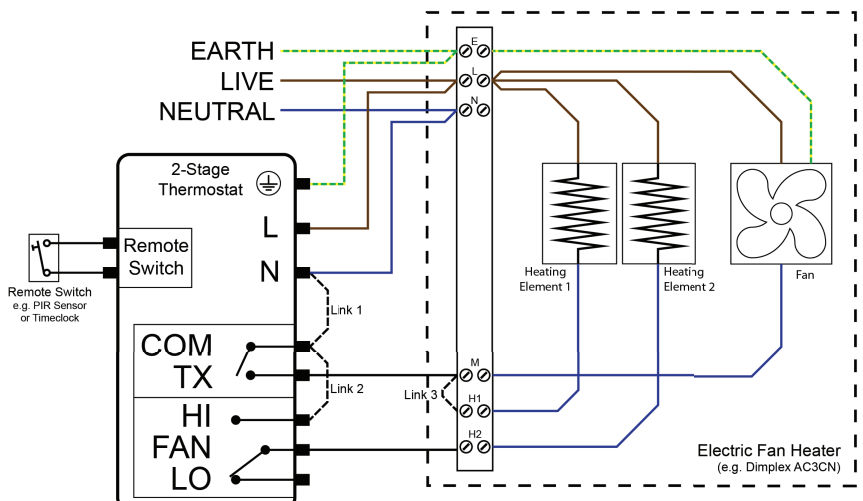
EARTH
LIVE
NEUTRAL

E
L
N

2-Stage Thermostat

L
N

Remote Switch

Remote Switch
e.g. PIR Sensor
or Timeclock

Link 1

COM
TX

Link 2

HI
FAN
LO

Link 3

M
H1
H2

Heating Element 1
Heating Element 2
Fan

Electric Fan Heater
(e.g. Dimplex AC3CN)